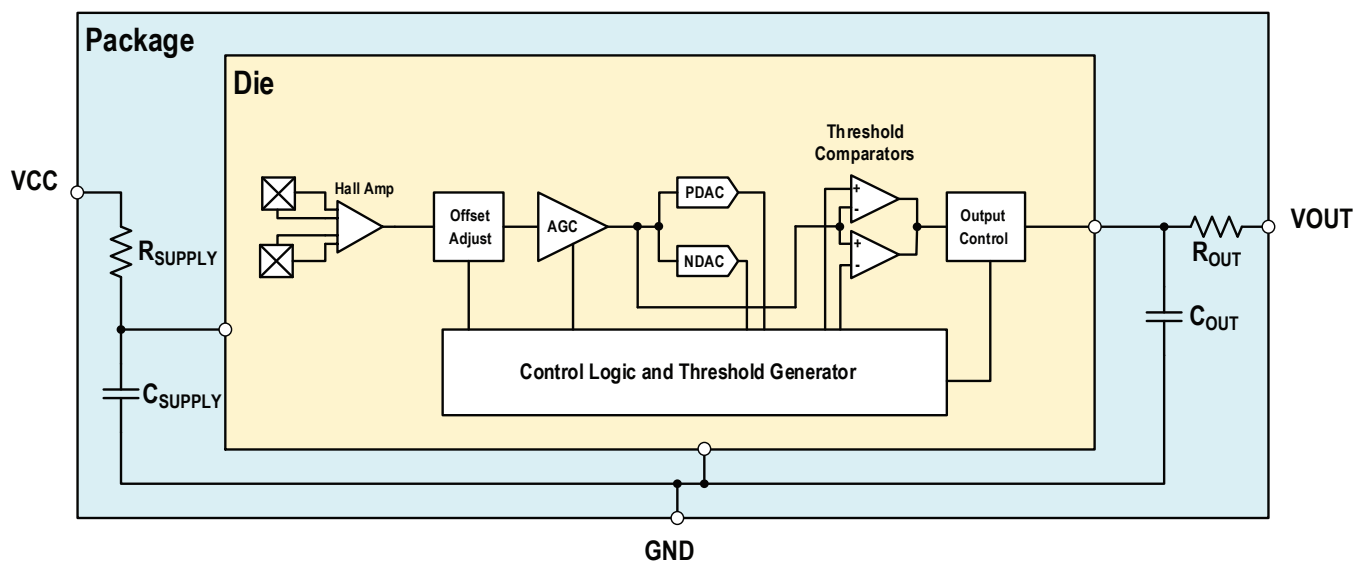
Package

Die

VCC

$R_{SUPPLY}$

$C_{SUPPLY}$

Hall Amp

Offset Adjust

AGC

PDAC

NDAC

Threshold Comparators

+

-

+

-

Output Control

Control Logic and Threshold Generator

$R_{OUT}$

VOUT

$C_{OUT}$

GND